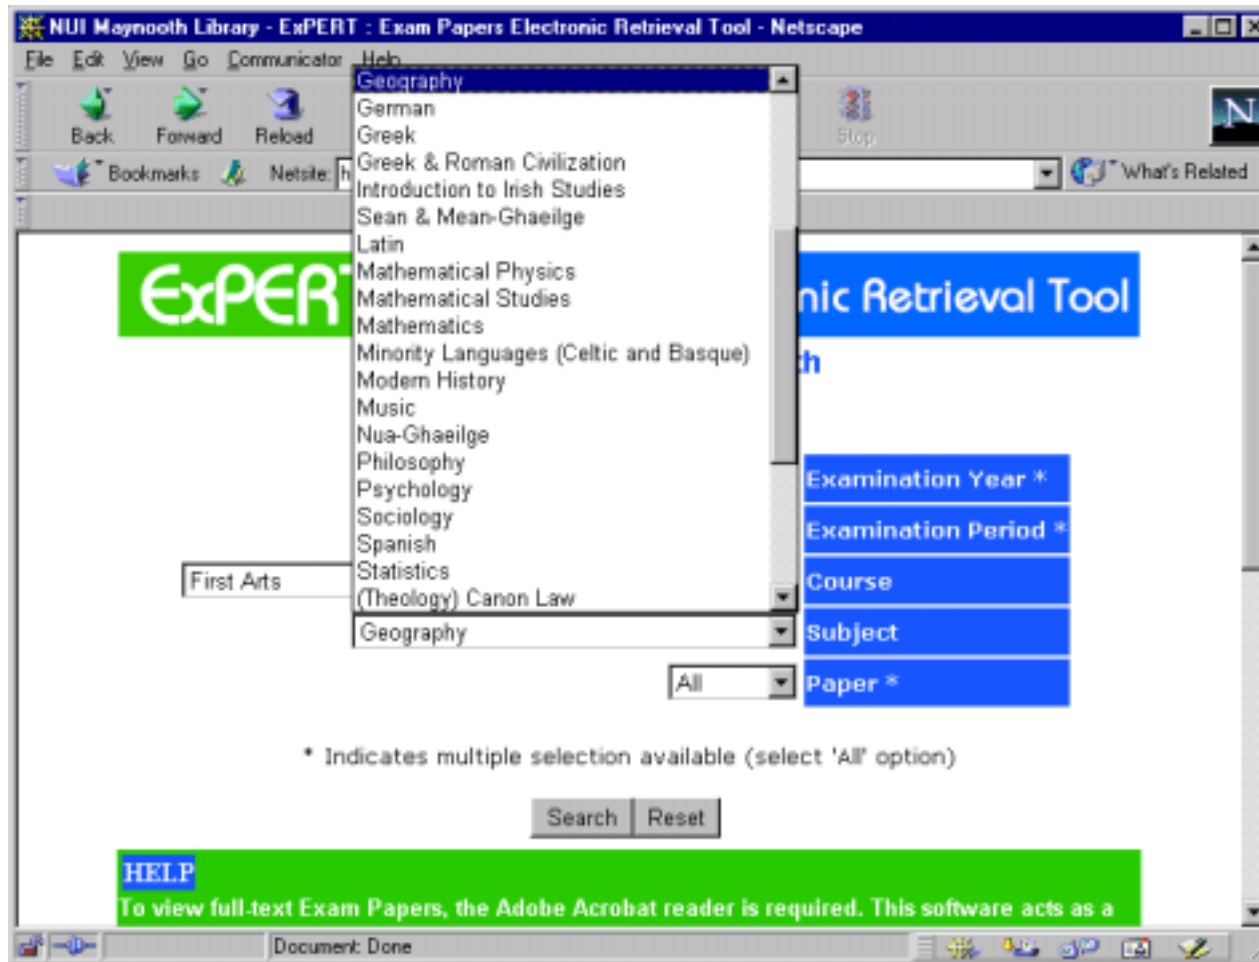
NUI Maynooth Library - ExPERT : Exam Papers Electronic Retrieval Tool - Netscape

File Edit View Go Communicator Help

Back Forward Reload Stop

Bookmarks Netsite: h What's Related

Geography
German
Greek
Greek & Roman Civilization
Introduction to Irish Studies
Sean & Mean-Ghaeilge
Latin
Mathematical Physics
Mathematical Studies
Mathematics
Minority Languages (Celtic and Basque)
Modern History
Music
Nua-Ghaeilge
Philosophy
Psychology
Sociology
Spanish
Statistics
(Theology) Canon Law

ExPERT nic Retrieval Tool

h

Examination Year *
Examination Period *
First Arts
Course
Geography
Subject
All
Paper *

* Indicates multiple selection available (select 'All' option)

Search Reset

HELP
To view full-text Exam Papers, the Adobe Acrobat reader is required. This software acts as a

Document: Done